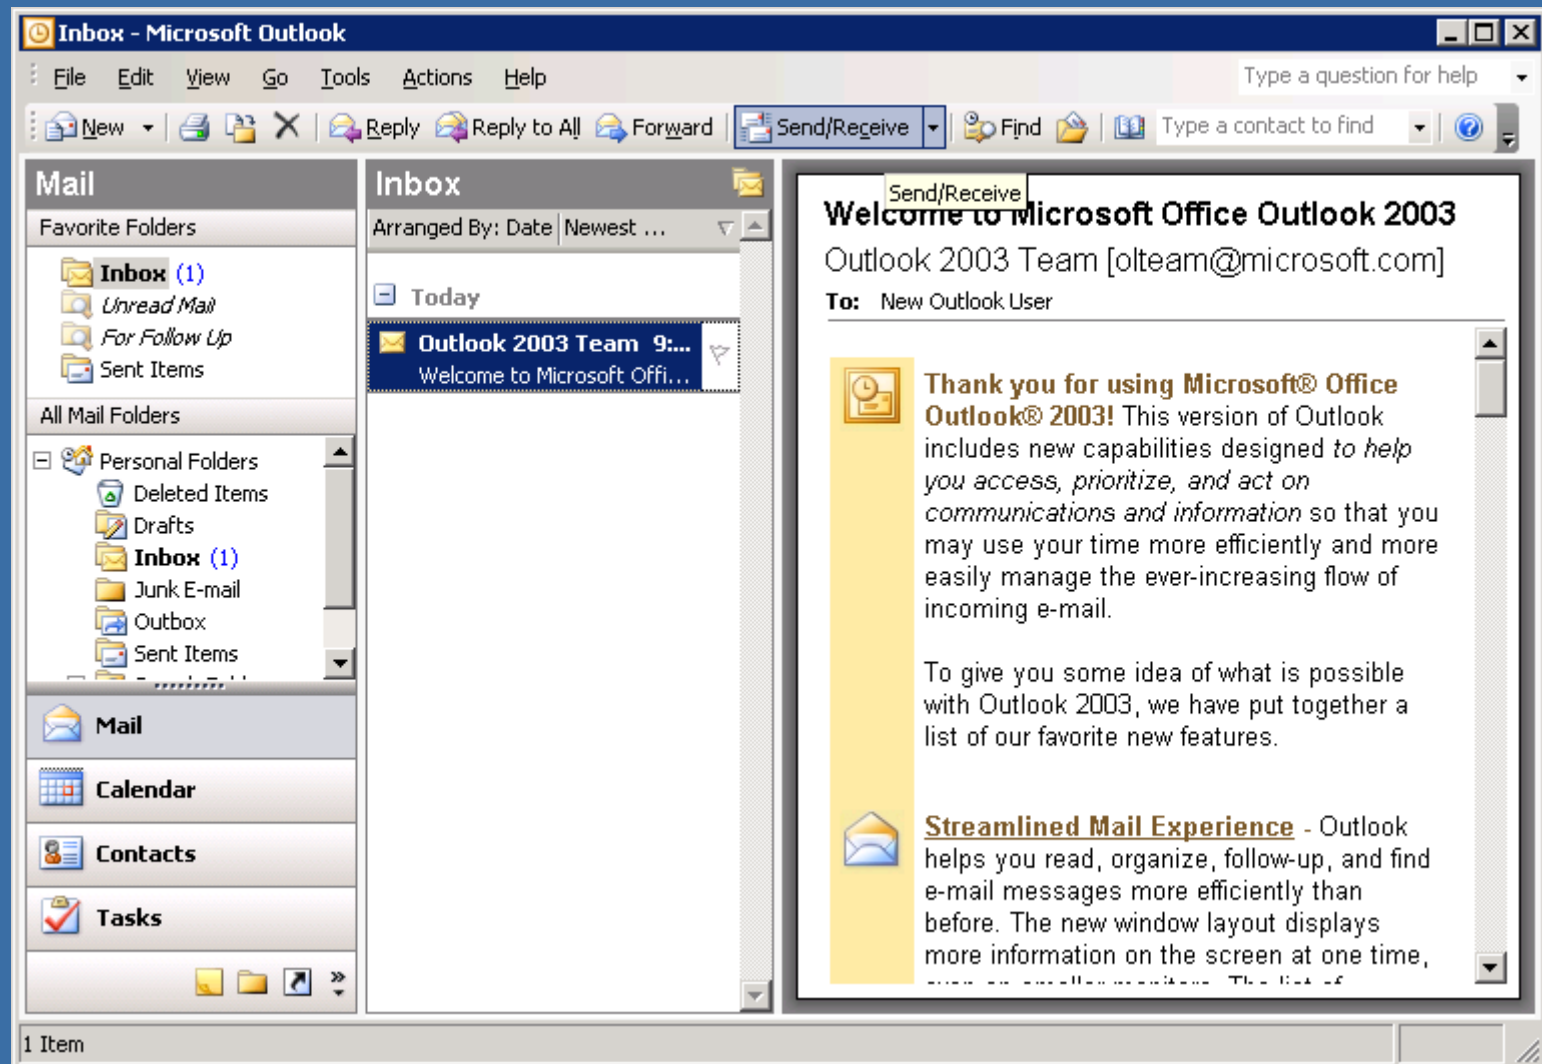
Inbox - Microsoft Outlook

File Edit View Go Tools Actions Help

Type a question for help

New Reply Reply to All Forward Send/Receive Find Type a contact to find

Mail

Favorite Folders

Inbox (1)
Unread Mail
For Follow Up
Sent Items

All Mail Folders

Personal Folders
Deleted Items
Drafts
Inbox (1)
Junk E-mail
Outbox
Sent Items

Mail
Calendar
Contacts
Tasks

Inbox

Arranged By: Date Newest ...

Today

Outlook 2003 Team 9:...
Welcome to Microsoft Offi...

Send/Receive

Welc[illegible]icrosoft Office Outlook 2003

Outlook 2003 Team [olteam@microsoft.com]

To: New Outlook User

Thank you for using Microsoft® Office Outlook® 2003! This version of Outlook includes new capabilities designed to help you access, prioritize, and act on communications and information so that you may use your time more efficiently and more easily manage the ever-increasing flow of incoming e-mail.

To give you some idea of what is possible with Outlook 2003, we have put together a list of our favorite new features.

Streamlined Mail Experience - Outlook helps you read, organize, follow-up, and find e-mail messages more efficiently than before. The new window layout displays more information on the screen at one time, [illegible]

1 Item